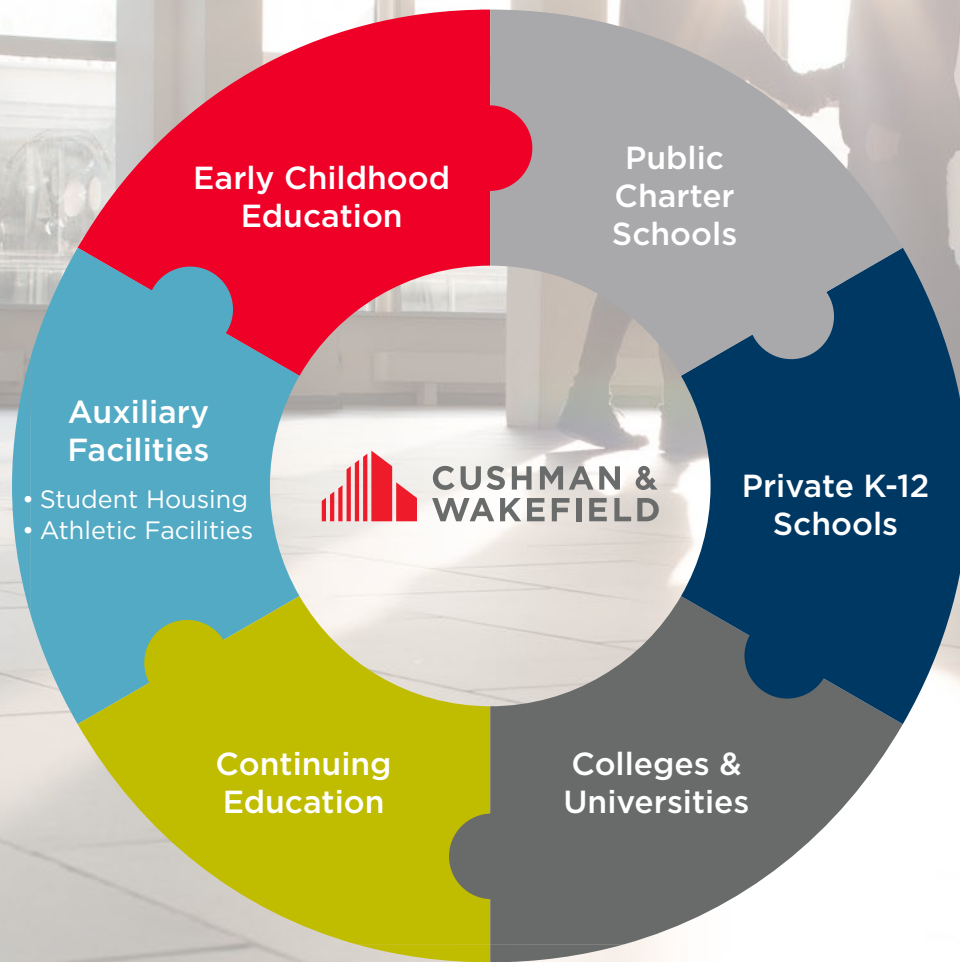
Early Childhood Education

Public Charter Schools

Private K-12 Schools

Colleges & Universities

Continuing Education

Auxiliary Facilities

• Student Housing
• Athletic Facilities

CUSHMAN & WAKEFIELD